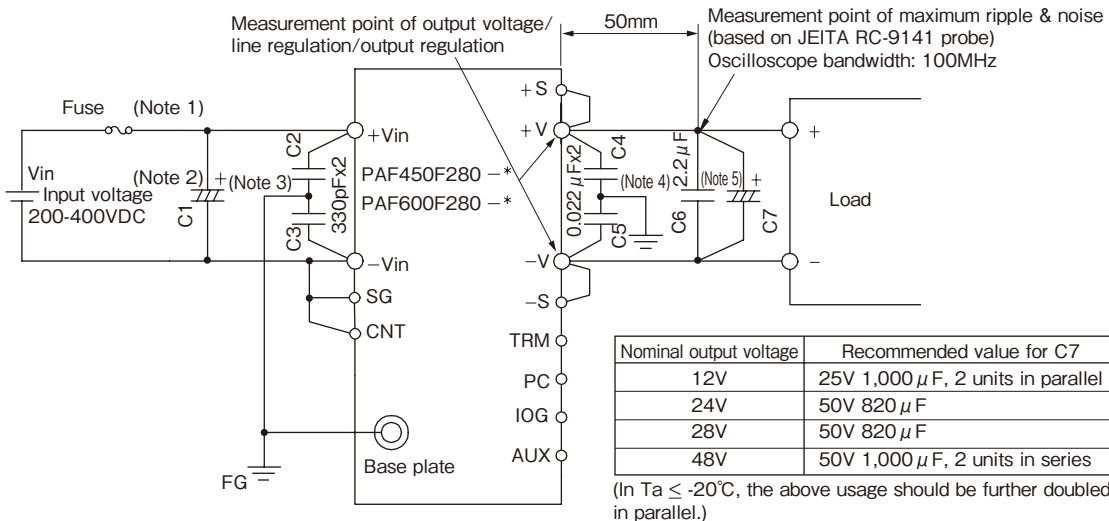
Measurement point of output voltage/ line regulation/output regulation

50mm

Measurement point of maximum ripple & noise (based on JEITA RC-9141 probe) Oscilloscope bandwidth: 100MHz

Fuse (Note 1)

+S

+V

+Vin

C2

C4

$2.2\mu F$

+

Vin Input voltage 200-400VDC

(Note 2) +

(Note 3)

C1

PAF450F280 −*

PAF600F280 −*

330pFx2

$0.022\mu Fx2$

(Note 4)

(Note 5) +

Load

C3

C5

C6

C7

−Vin

−V

−

SG

−S

CNT

TRM

PC

IOG

AUX

Base plate

FG

| Nominal output voltage | Recommended value for C7 |
|---|---|
| 12V | 25V 1,000$\mu$F, 2 units in parallel |
| 24V | 50V 820$\mu$F |
| 28V | 50V 820$\mu$F |
| 48V | 50V 1,000$\mu$F, 2 units in series |

(In Ta $\leq$ -20℃, the above usage should be further doubled in parallel.)